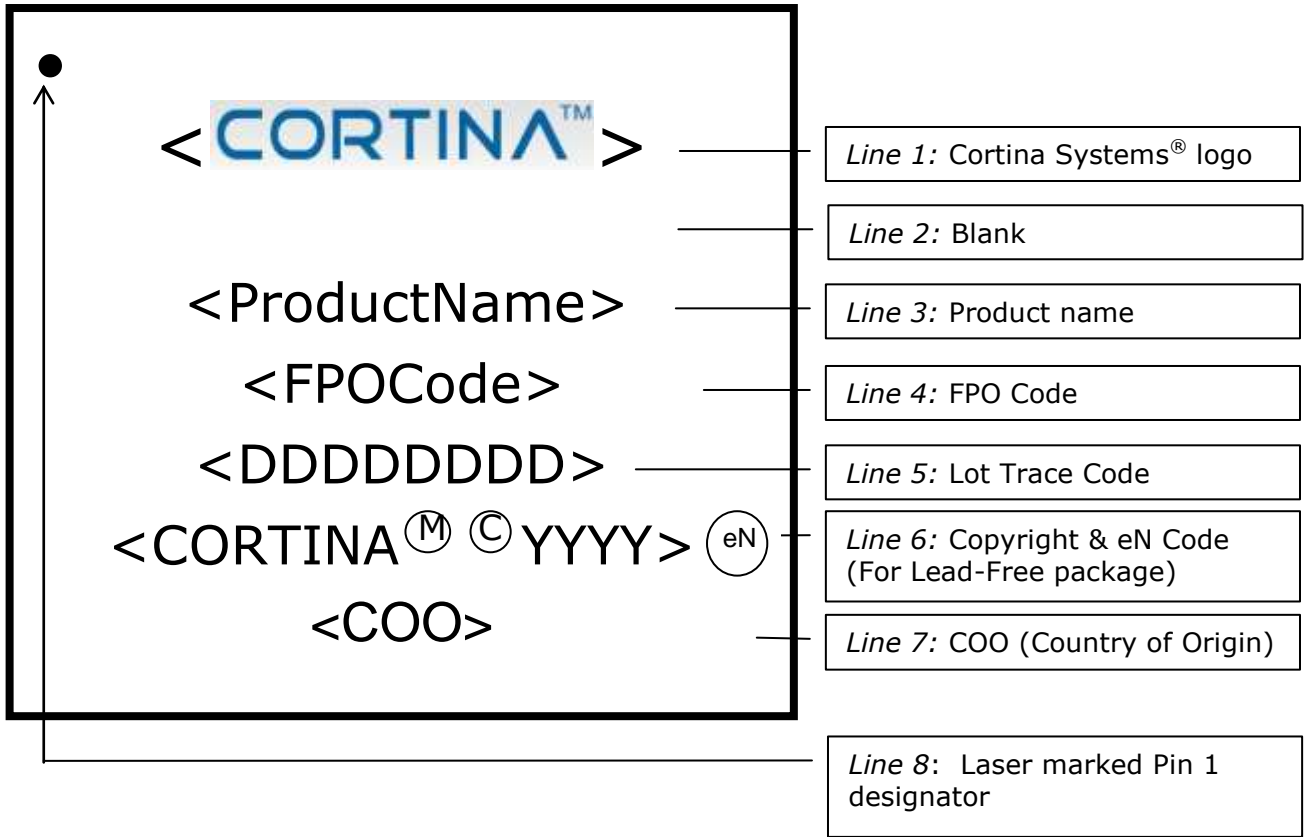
<CORTINA™>

<ProductName>

<FPOCode>

<DDDDDDDD>

<CORTINAⓂ ©YYYY> ⓔⓝ

<COO>

*Line 1:* Cortina Systems® logo

*Line 2:* Blank

*Line 3:* Product name

*Line 4:* FPO Code

*Line 5:* Lot Trace Code

*Line 6:* Copyright & eN Code (For Lead-Free package)

*Line 7:* COO (Country of Origin)

*Line 8*: Laser marked Pin 1 designator